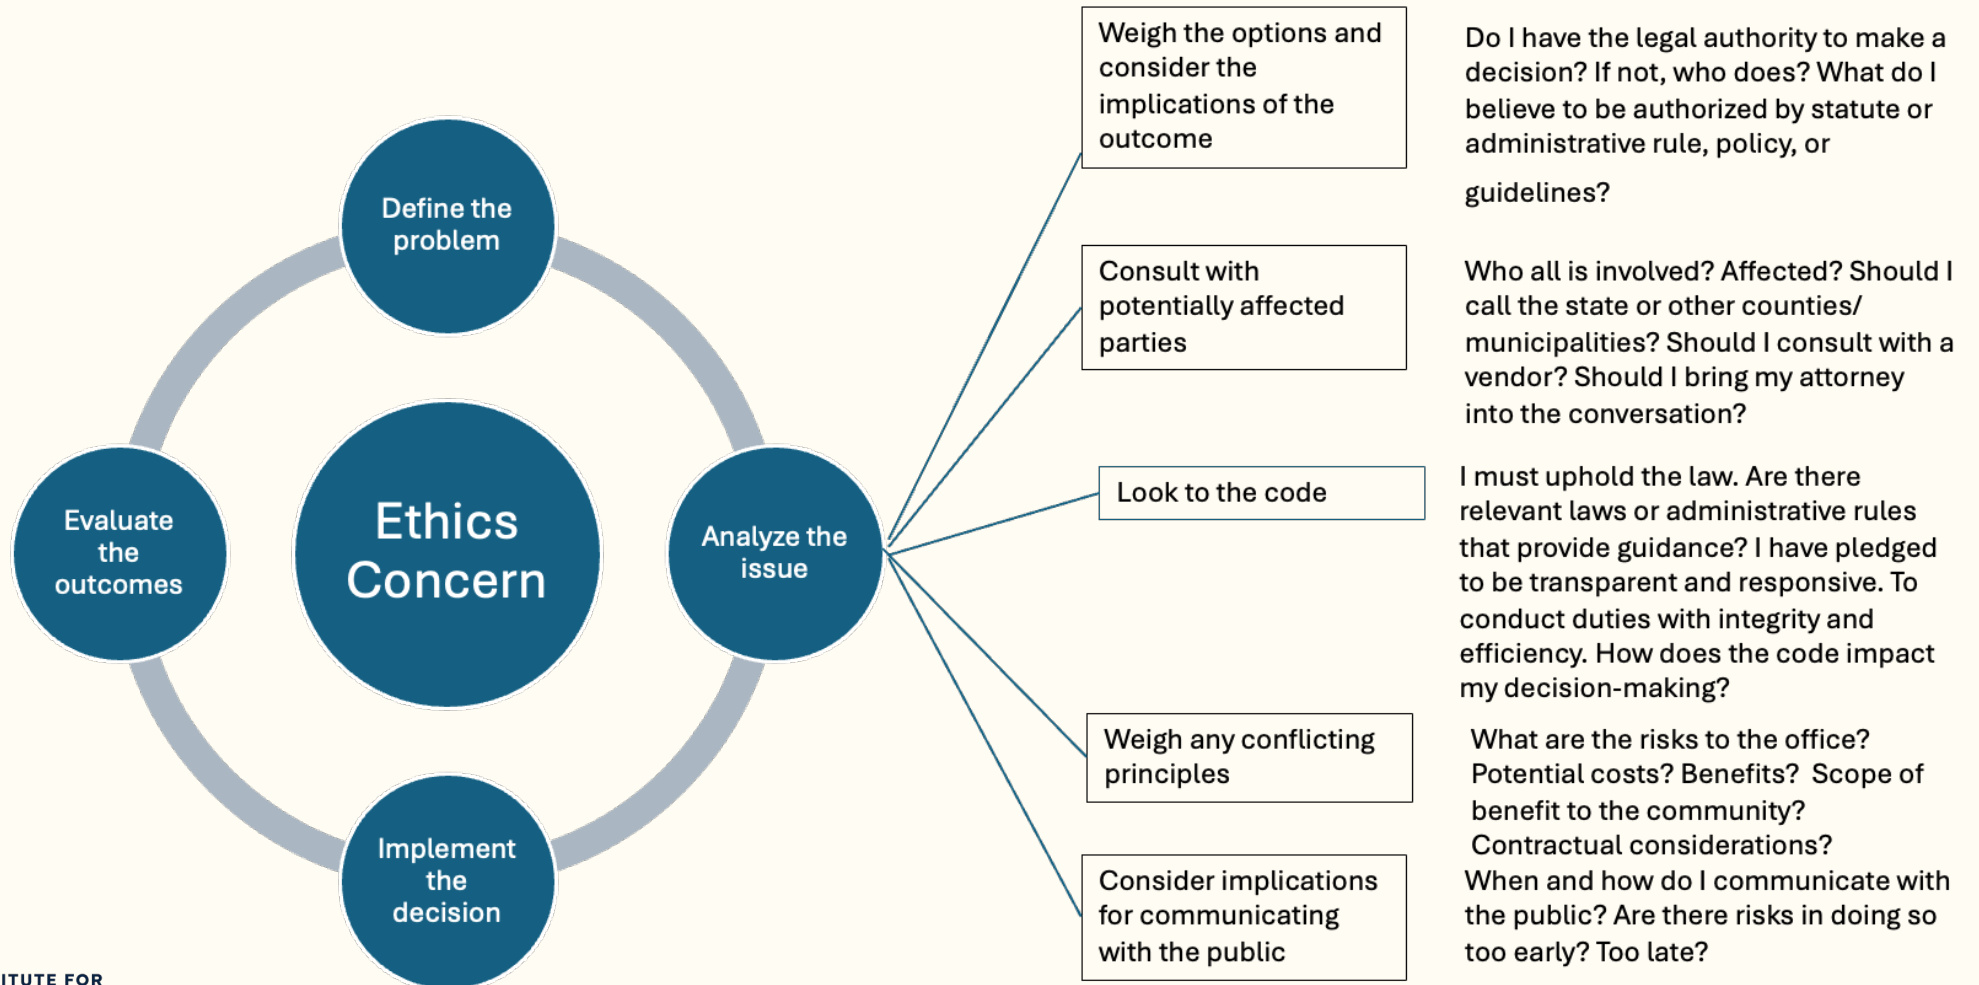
Define the problem

Evaluate the outcomes

Ethics Concern

Analyze the issue

Implement the decision

Weigh the options and consider the implications of the outcome

Do I have the legal authority to make a decision? If not, who does? What do I believe to be authorized by statute or administrative rule, policy, or guidelines?

Consult with potentially affected parties

Who all is involved? Affected? Should I call the state or other counties/ municipalities? Should I consult with a vendor? Should I bring my attorney into the conversation?

Look to the code

I must uphold the law. Are there relevant laws or administrative rules that provide guidance? I have pledged to be transparent and responsive. To conduct duties with integrity and efficiency. How does the code impact my decision-making?

Weigh any conflicting principles

What are the risks to the office? Potential costs? Benefits? Scope of benefit to the community? Contractual considerations?

Consider implications for communicating with the public

When and how do I communicate with the public? Are there risks in doing so too early? Too late?

ITUTE FOR